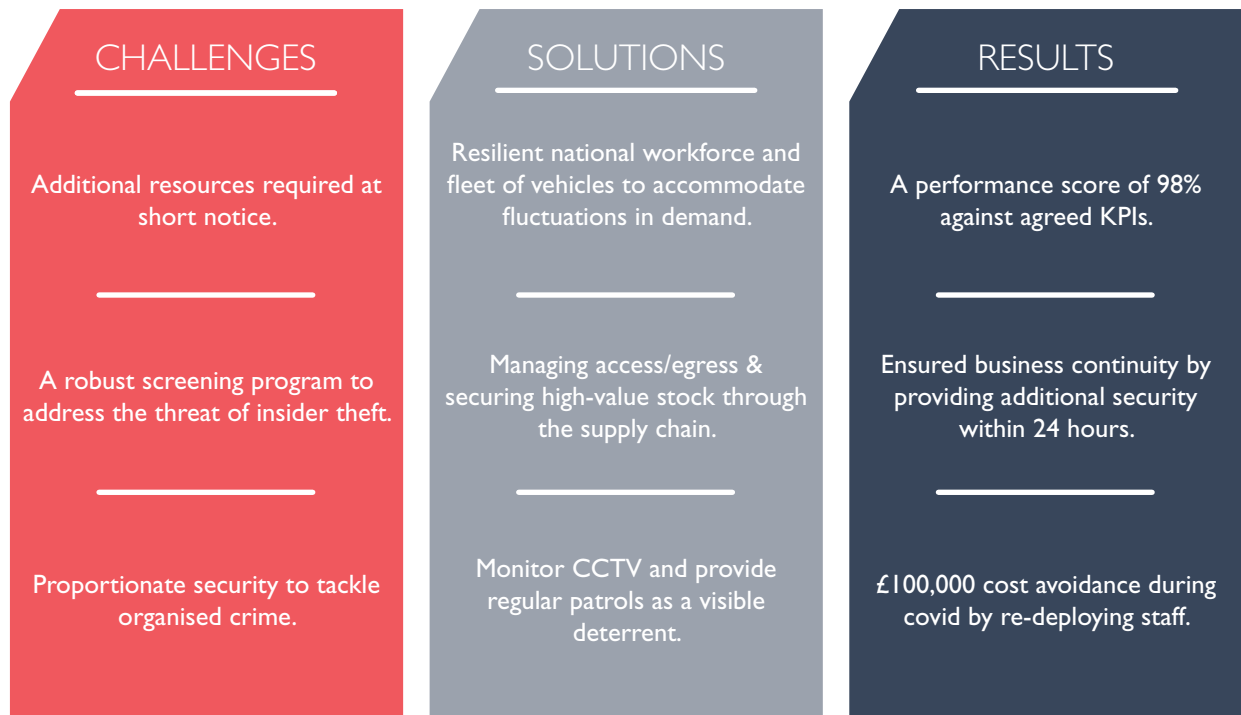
CHALLENGES

Additional resources required at short notice.

A robust screening program to address the threat of insider theft.

Proportionate security to tackle organised crime.

SOLUTIONS

Resilient national workforce and fleet of vehicles to accommodate fluctuations in demand.

Managing access/egress & securing high-value stock through the supply chain.

Monitor CCTV and provide regular patrols as a visible deterrent.

RESULTS

A performance score of 98% against agreed KPIs.

Ensured business continuity by providing additional security within 24 hours.

£100,000 cost avoidance during covid by re-deploying staff.